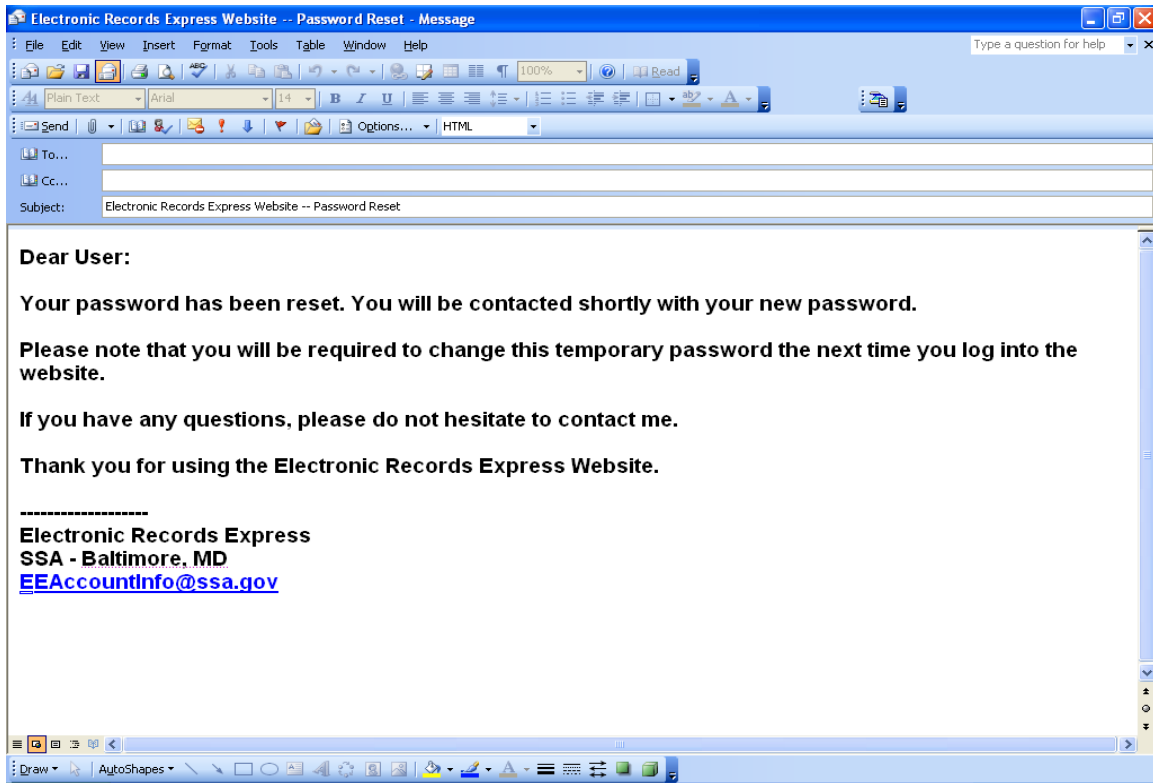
Electronic Records Express Website -- Password Reset - Message

File Edit View Insert Format Tools Table Window Help

Type a question for help

100% Read

Plain Text Arial 14

Send Options... HTML

To...

Cc...

Subject: Electronic Records Express Website -- Password Reset

Dear User:

Your password has been reset. You will be contacted shortly with your new password.

Please note that you will be required to change this temporary password the next time you log into the website.

If you have any questions, please do not hesitate to contact me.

Thank you for using the Electronic Records Express Website.

-------------------
Electronic Records Express
SSA - Baltimore, MD
EEAccountInfo@ssa.gov

Draw AutoShapes